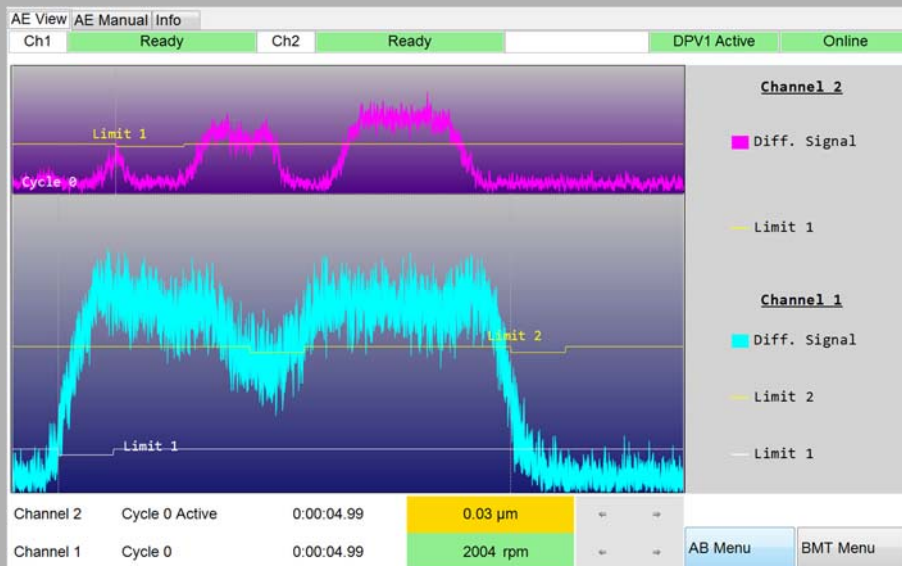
AE View | AE Manual | Info

Ch1 | Ready | Ch2 | Ready | DPV1 Active | Online

Limit 1

Cycle 0

Limit 2

Limit 1

Channel 2

Diff. Signal

Limit 1

Channel 1

Diff. Signal

Limit 2

Limit 1

| | | | | | |
|---|---|---|---|---|---|
| Channel 2 | Cycle 0 Active | 0:00:04.99 | 0.03 µm | ⇐ | ⇒ |
| Channel 1 | Cycle 0 | 0:00:04.99 | 2004 rpm | ⇐ | ⇒ |

AB Menu

BMT Menu